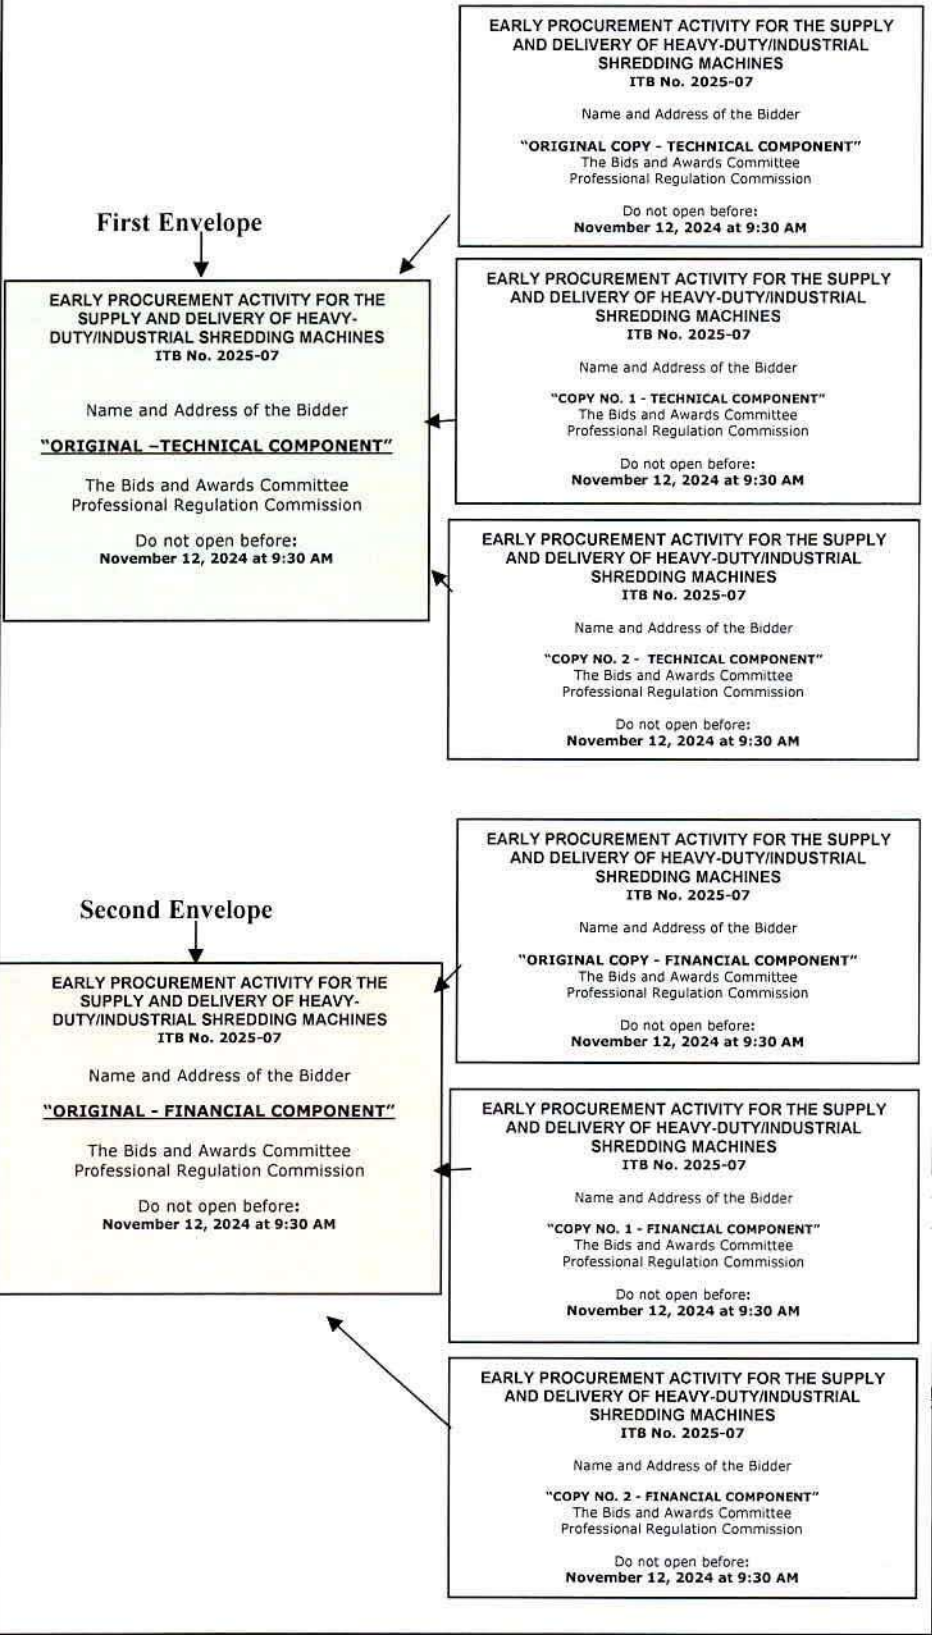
EARLY PROCUREMENT ACTIVITY FOR THE SUPPLY AND DELIVERY OF HEAVY-DUTY/INDUSTRIAL SHREDDING MACHINES
ITB No. 2025-07

Name and Address of the Bidder

"ORIGINAL COPY - TECHNICAL COMPONENT"
The Bids and Awards Committee
Professional Regulation Commission

Do not open before:
November 12, 2024 at 9:30 AM

First Envelope

EARLY PROCUREMENT ACTIVITY FOR THE SUPPLY AND DELIVERY OF HEAVY-DUTY/INDUSTRIAL SHREDDING MACHINES
ITB No. 2025-07

Name and Address of the Bidder

"ORIGINAL –TECHNICAL COMPONENT"

The Bids and Awards Committee
Professional Regulation Commission

Do not open before:
November 12, 2024 at 9:30 AM

EARLY PROCUREMENT ACTIVITY FOR THE SUPPLY AND DELIVERY OF HEAVY-DUTY/INDUSTRIAL SHREDDING MACHINES
ITB No. 2025-07

Name and Address of the Bidder

"COPY NO. 1 - TECHNICAL COMPONENT"
The Bids and Awards Committee
Professional Regulation Commission

Do not open before:
November 12, 2024 at 9:30 AM

EARLY PROCUREMENT ACTIVITY FOR THE SUPPLY AND DELIVERY OF HEAVY-DUTY/INDUSTRIAL SHREDDING MACHINES
ITB No. 2025-07

Name and Address of the Bidder

"COPY NO. 2 - TECHNICAL COMPONENT"
The Bids and Awards Committee
Professional Regulation Commission

Do not open before:
November 12, 2024 at 9:30 AM

EARLY PROCUREMENT ACTIVITY FOR THE SUPPLY AND DELIVERY OF HEAVY-DUTY/INDUSTRIAL SHREDDING MACHINES
ITB No. 2025-07

Name and Address of the Bidder

"ORIGINAL COPY - FINANCIAL COMPONENT"
The Bids and Awards Committee
Professional Regulation Commission

Do not open before:
November 12, 2024 at 9:30 AM

Second Envelope

EARLY PROCUREMENT ACTIVITY FOR THE SUPPLY AND DELIVERY OF HEAVY-DUTY/INDUSTRIAL SHREDDING MACHINES
ITB No. 2025-07

Name and Address of the Bidder

"ORIGINAL - FINANCIAL COMPONENT"

The Bids and Awards Committee
Professional Regulation Commission

Do not open before:
November 12, 2024 at 9:30 AM

EARLY PROCUREMENT ACTIVITY FOR THE SUPPLY AND DELIVERY OF HEAVY-DUTY/INDUSTRIAL SHREDDING MACHINES
ITB No. 2025-07

Name and Address of the Bidder

"COPY NO. 1 - FINANCIAL COMPONENT"
The Bids and Awards Committee
Professional Regulation Commission

Do not open before:
November 12, 2024 at 9:30 AM

EARLY PROCUREMENT ACTIVITY FOR THE SUPPLY AND DELIVERY OF HEAVY-DUTY/INDUSTRIAL SHREDDING MACHINES
ITB No. 2025-07

Name and Address of the Bidder

"COPY NO. 2 - FINANCIAL COMPONENT"
The Bids and Awards Committee
Professional Regulation Commission

Do not open before:
November 12, 2024 at 9:30 AM